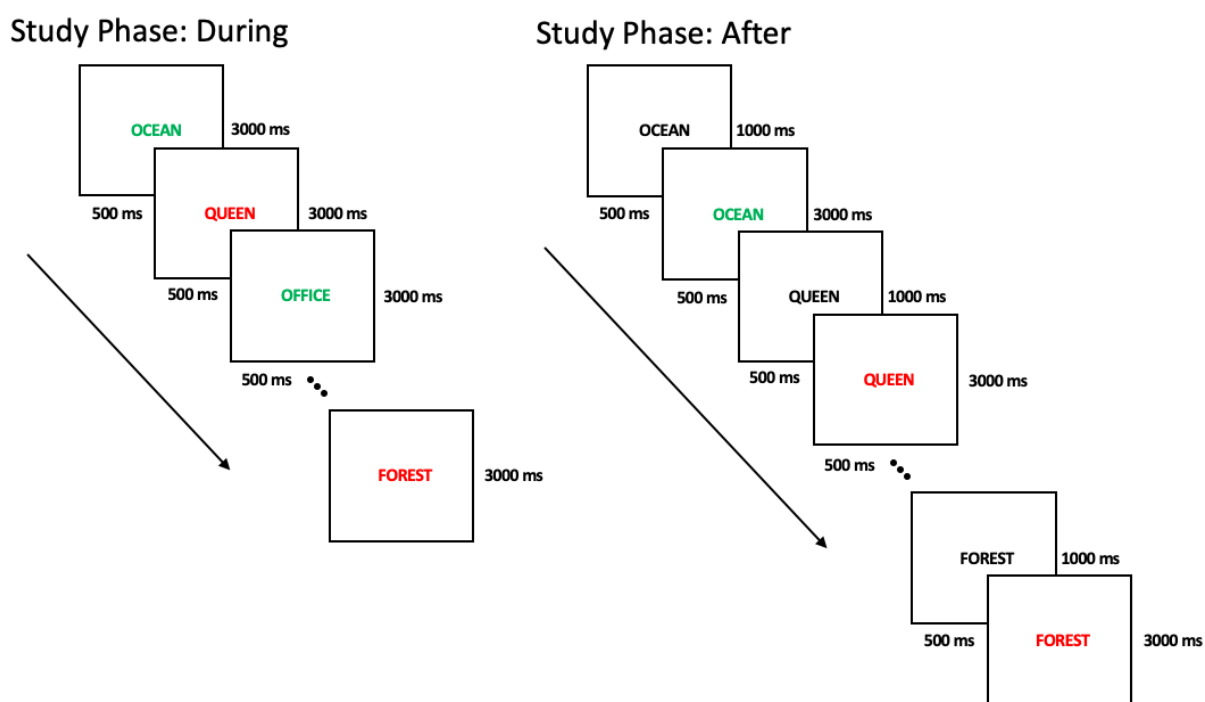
Study Phase: During

OCEAN 3000 ms

500 ms QUEEN 3000 ms

500 ms OFFICE 3000 ms

500 ms

FOREST 3000 ms

Study Phase: After

OCEAN 1000 ms

500 ms OCEAN 3000 ms

500 ms QUEEN 1000 ms

500 ms QUEEN 3000 ms

500 ms

FOREST 1000 ms

500 ms FOREST 3000 ms